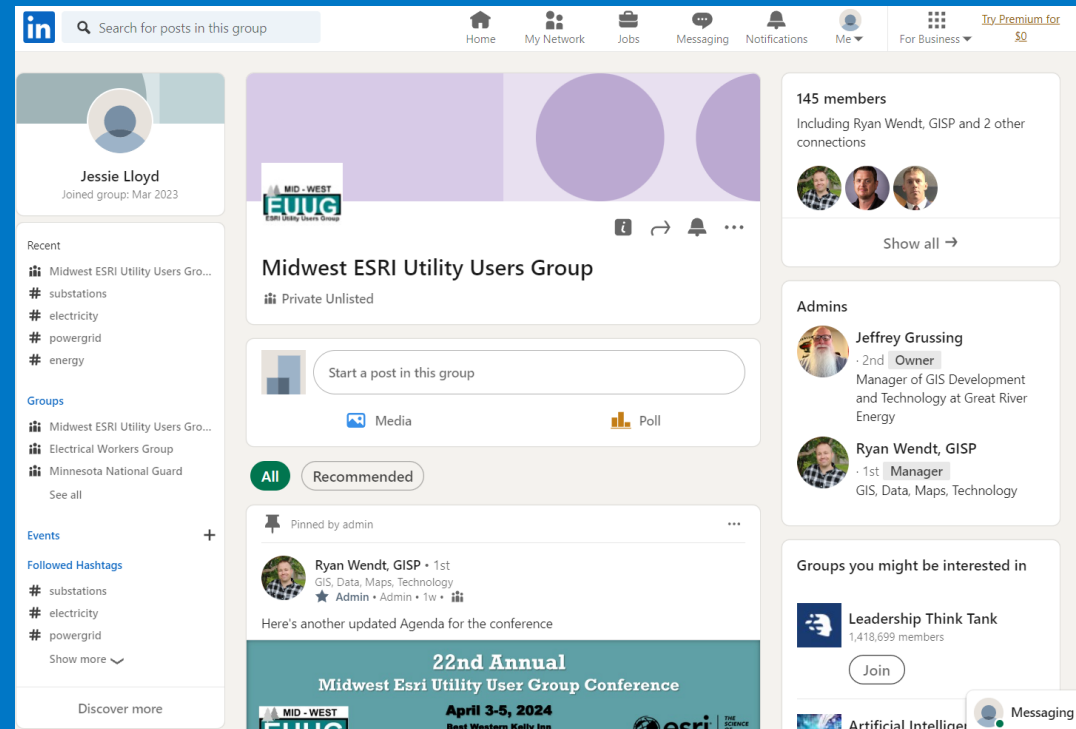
in Search for posts in this group
Home My Network Jobs Messaging Notifications Me For Business Try Premium for $0

Jessie Lloyd
Joined group: Mar 2023

Recent
Midwest ESRI Utility Users Gro...
# substations
# electricity
# powergrid
# energy

Groups
Midwest ESRI Utility Users Gro...
Electrical Workers Group
Minnesota National Guard
See all

Events +

Followed Hashtags
# substations
# electricity
# powergrid
Show more

Discover more

MID - WEST EUUG ESRI Utility Users Group

Midwest ESRI Utility Users Group
Private Unlisted

Start a post in this group
Media Poll

All Recommended

Pinned by admin

Ryan Wendt, GISP • 1st
GIS, Data, Maps, Technology
Admin • Admin • 1w •

Here's another updated Agenda for the conference

22nd Annual
Midwest Esri Utility User Group Conference
April 3-5, 2024
Best Western Kelly Inn
MID - WEST EUUG
esri THE SCIENCE

145 members
Including Ryan Wendt, GISP and 2 other connections
Show all →

Admins
Jeffrey Grussing
· 2nd Owner
Manager of GIS Development and Technology at Great River Energy

Ryan Wendt, GISP
· 1st Manager
GIS, Data, Maps, Technology

Groups you might be interested in
Leadership Think Tank
1,418,699 members
Join
Artificial Intelliger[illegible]

Messaging